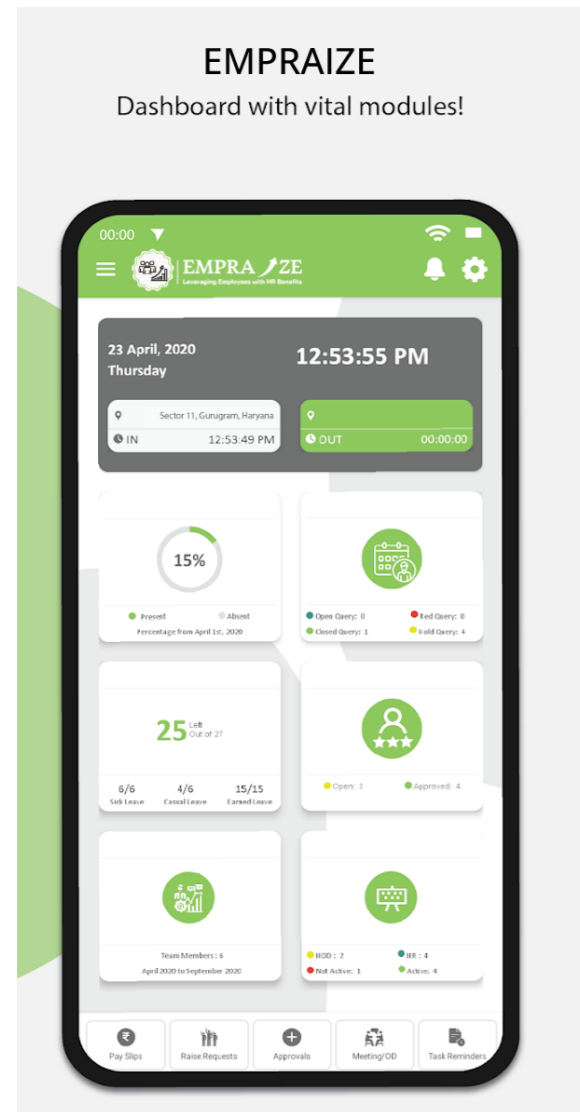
EMPRAIZE
Dashboard with vital modules!

00:00

EMPRAIZE
Leveraging Employees with HR Benefits

23 April, 2020
Thursday

12:53:55 PM

Sector 11, Gurugram, Haryana
IN 12:53:49 PM

OUT 00:00:00

15%

Present Absent
Percentage from April 1st, 2020

Open Query: 0
Red Query: 0
Closed Query: 1
Hold Query: 4

25 Left
Out of 27

6/6
Sick Leave
4/6
Casual Leave
15/15
Earned Leave

Open: 3
Approved: 4

Team Members : 6
April 2020 to September 2020

HOD : 2
HR : 4
Not Active: 1
Active: 4

Pay Slips
Raise Requests
Approvals
Meeting/OD
Task Reminders